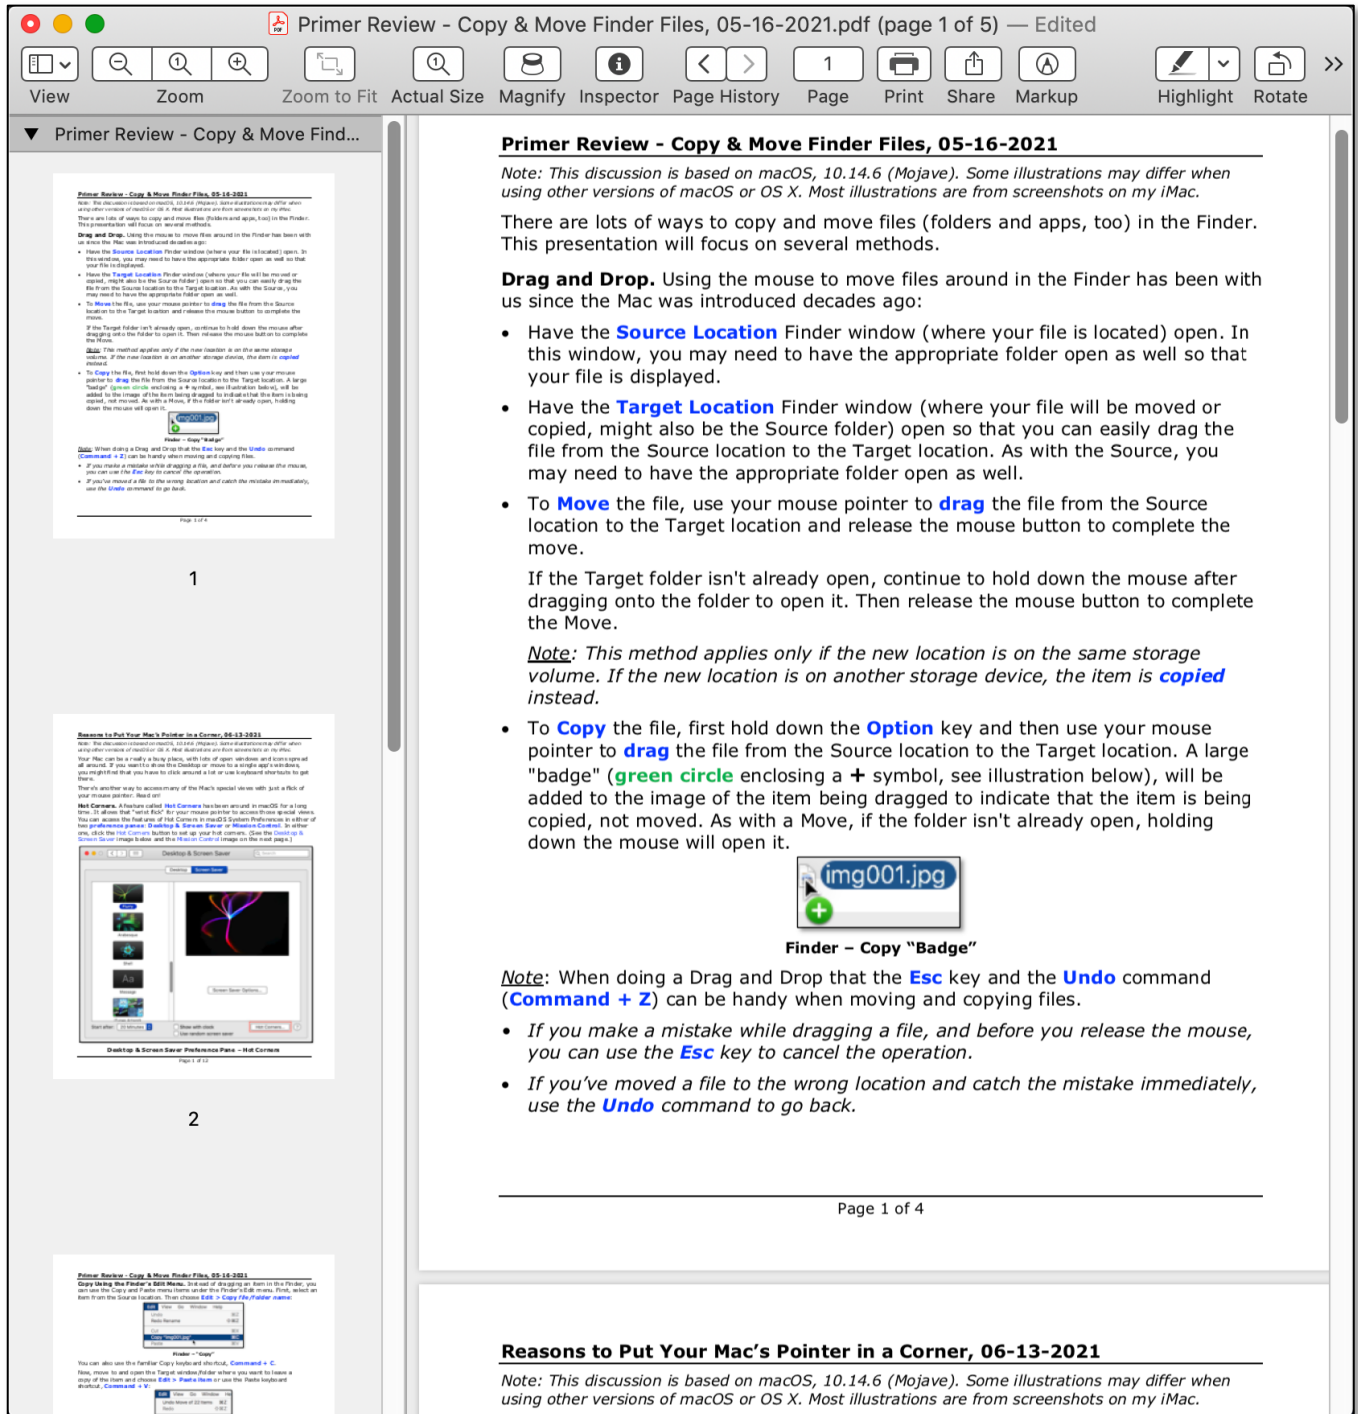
Primer Review - Copy & Move Finder Files, 05-16-2021.pdf (page 1 of 5) — Edited

View Zoom Zoom to Fit Actual Size Magnify Inspector Page History 1 Page Print Share Markup Highlight Rotate

Primer Review - Copy & Move Find...

1

2

**Primer Review - Copy & Move Finder Files, 05-16-2021**

*Note: This discussion is based on macOS, 10.14.6 (Mojave). Some illustrations may differ when using other versions of macOS or OS X. Most illustrations are from screenshots on my iMac.*

There are lots of ways to copy and move files (folders and apps, too) in the Finder. This presentation will focus on several methods.

**Drag and Drop.** Using the mouse to move files around in the Finder has been with us since the Mac was introduced decades ago:

- Have the **Source Location** Finder window (where your file is located) open. In this window, you may need to have the appropriate folder open as well so that your file is displayed.
- Have the **Target Location** Finder window (where your file will be moved or copied, might also be the Source folder) open so that you can easily drag the file from the Source location to the Target location. As with the Source, you may need to have the appropriate folder open as well.
- To **Move** the file, use your mouse pointer to **drag** the file from the Source location to the Target location and release the mouse button to complete the move.

  If the Target folder isn't already open, continue to hold down the mouse after dragging onto the folder to open it. Then release the mouse button to complete the Move.

  *Note: This method applies only if the new location is on the same storage volume. If the new location is on another storage device, the item is **copied** instead.*
- To **Copy** the file, first hold down the **Option** key and then use your mouse pointer to **drag** the file from the Source location to the Target location. A large "badge" (**green circle** enclosing a **+** symbol, see illustration below), will be added to the image of the item being dragged to indicate that the item is being copied, not moved. As with a Move, if the folder isn't already open, holding down the mouse will open it.

img001.jpg

**Finder – Copy "Badge"**

Note: When doing a Drag and Drop that the **Esc** key and the **Undo** command (**Command + Z**) can be handy when moving and copying files.

- *If you make a mistake while dragging a file, and before you release the mouse, you can use the **Esc** key to cancel the operation.*
- *If you've moved a file to the wrong location and catch the mistake immediately, use the **Undo** command to go back.*

Page 1 of 4

**Reasons to Put Your Mac's Pointer in a Corner, 06-13-2021**

*Note: This discussion is based on macOS, 10.14.6 (Mojave). Some illustrations may differ when using other versions of macOS or OS X. Most illustrations are from screenshots on my iMac.*